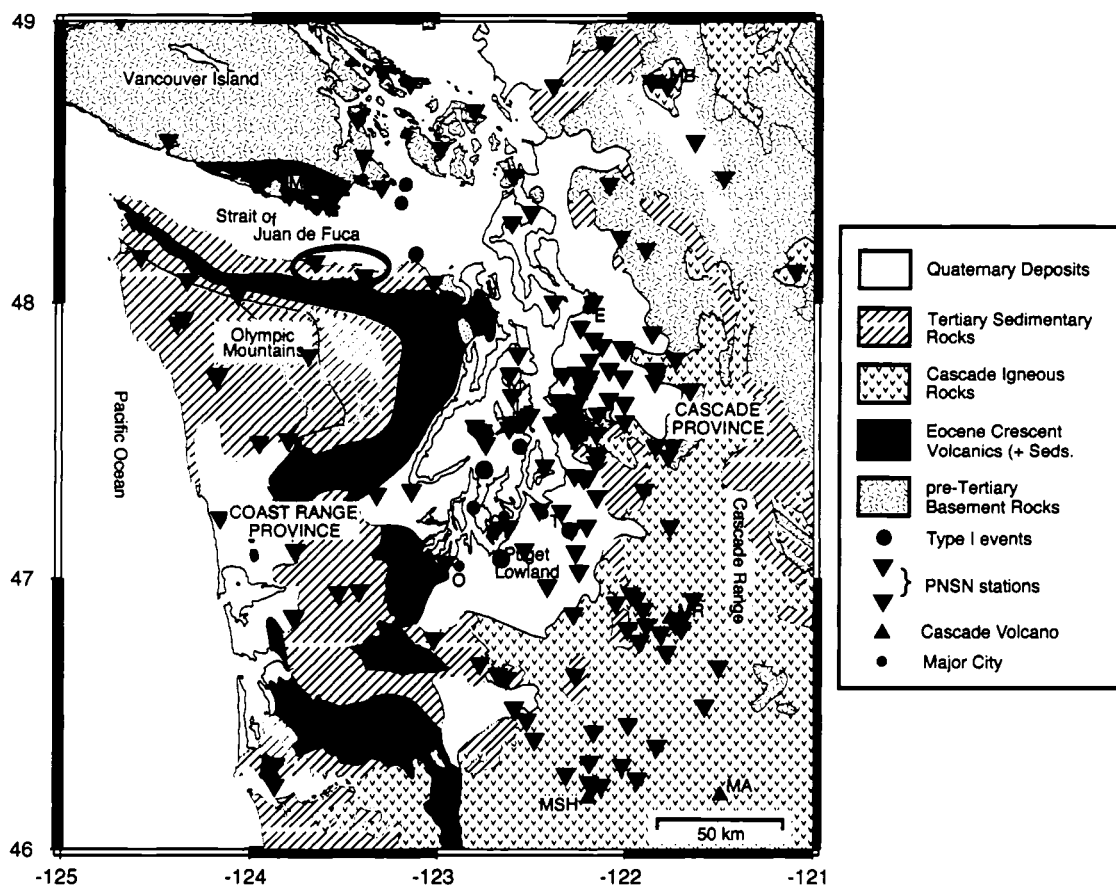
49
48
47
46
-125
-124
-123
-122
-121

Vancouver Island
MB
V
Strait of Juan de Fuca
Olympic Mountains
Pacific Ocean
E
S
CASCADE PROVINCE
Cascade Range
COAST RANGE PROVINCE
T
Puget Lowland
O
R
MSH
MA
50 km

Quaternary Deposits
Tertiary Sedimentary Rocks
Cascade Igneous Rocks
Eocene Crescent Volcanics (+ Seds.
pre-Tertiary Basement Rocks
Type I events
PNSN stations
Cascade Volcano
Major City